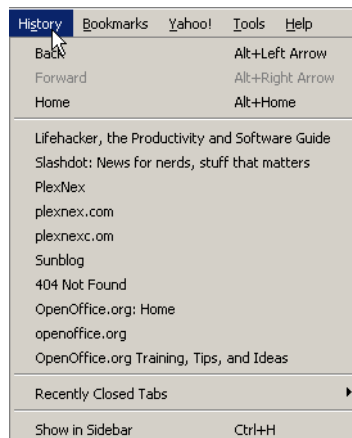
History Bookmarks Yahoo! Tools Help

Back Alt+Left Arrow
Forward Alt+Right Arrow
Home Alt+Home

Lifehacker, the Productivity and Software Guide
Slashdot: News for nerds, stuff that matters
PlexNex
plexnex.com
plexnexc.om
Sunblog
404 Not Found
OpenOffice.org: Home
openoffice.org
OpenOffice.org Training, Tips, and Ideas

Recently Closed Tabs

Show in Sidebar Ctrl+H